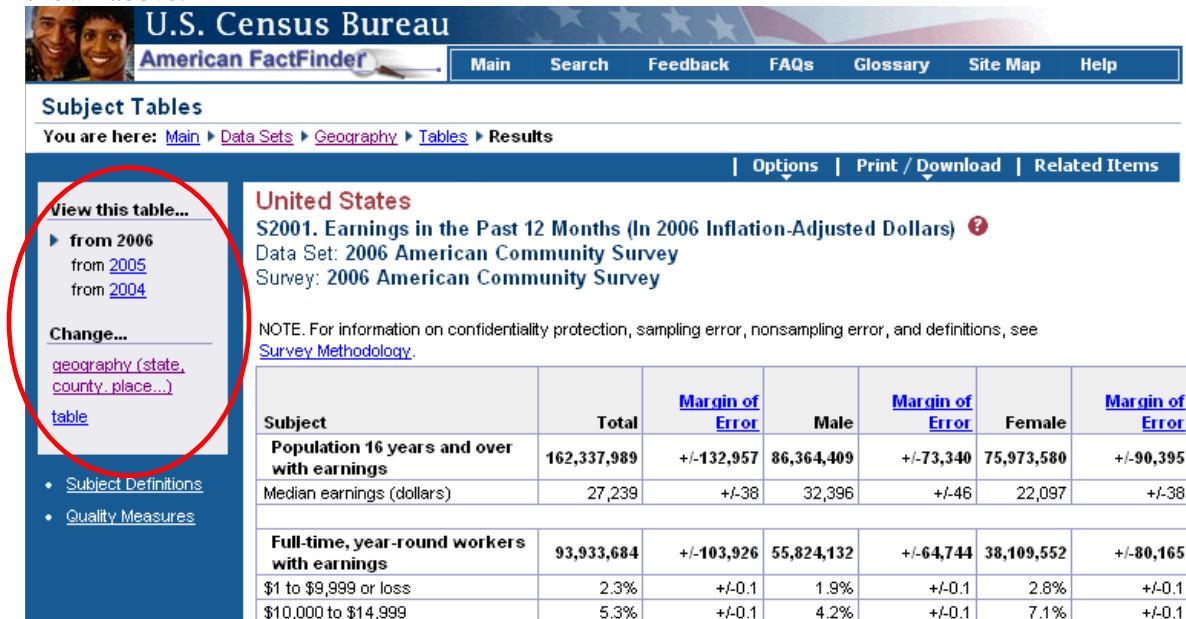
U.S. Census Bureau
American FactFinder

Main | Search | Feedback | FAQs | Glossary | Site Map | Help

Subject Tables

You are here: Main ▸ Data Sets ▸ Geography ▸ Tables ▸ Results

| Options | Print / Download | Related Items

View this table...
▸ from 2006
from 2005
from 2004

Change...
geography (state, county, place...)
table

• Subject Definitions
• Quality Measures

United States
S2001. Earnings in the Past 12 Months (In 2006 Inflation-Adjusted Dollars)
Data Set: 2006 American Community Survey
Survey: 2006 American Community Survey

NOTE. For information on confidentiality protection, sampling error, nonsampling error, and definitions, see Survey Methodology.

| Subject | Total | Margin of Error | Male | Margin of Error | Female | Margin of Error |
|---|---|---|---|---|---|---|
| Population 16 years and over with earnings | 162,337,989 | +/-132,957 | 86,364,409 | +/-73,340 | 75,973,580 | +/-90,395 |
| Median earnings (dollars) | 27,239 | +/-38 | 32,396 | +/-46 | 22,097 | +/-38 |
| | | | | | | |
| Full-time, year-round workers with earnings | 93,933,684 | +/-103,926 | 55,824,132 | +/-64,744 | 38,109,552 | +/-80,165 |
| $1 to $9,999 or loss | 2.3% | +/-0.1 | 1.9% | +/-0.1 | 2.8% | +/-0.1 |
| $10,000 to $14,999 | 5.3% | +/-0.1 | 4.2% | +/-0.1 | 7.1% | +/-0.1 |